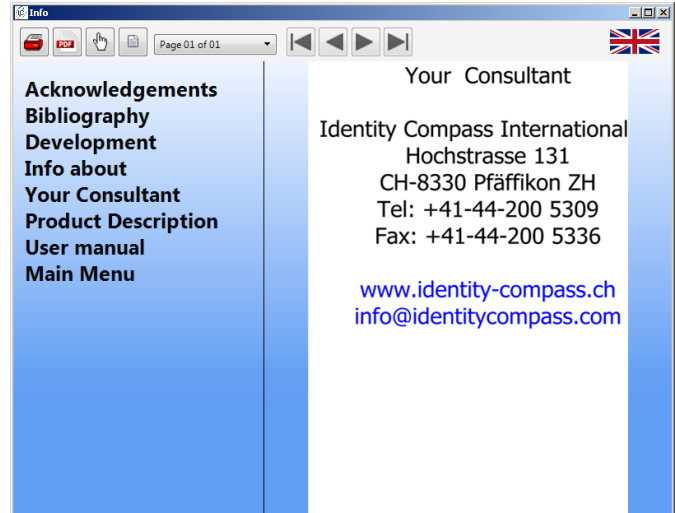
Info

PDF

Page 01 of 01

Acknowledgements
Bibliography
Development
Info about
Your Consultant
Product Description
User manual
Main Menu

Your Consultant

Identity Compass International
Hochstrasse 131
CH-8330 Pfäffikon ZH
Tel: +41-44-200 5309
Fax: +41-44-200 5336

www.identity-compass.ch
info@identitycompass.com